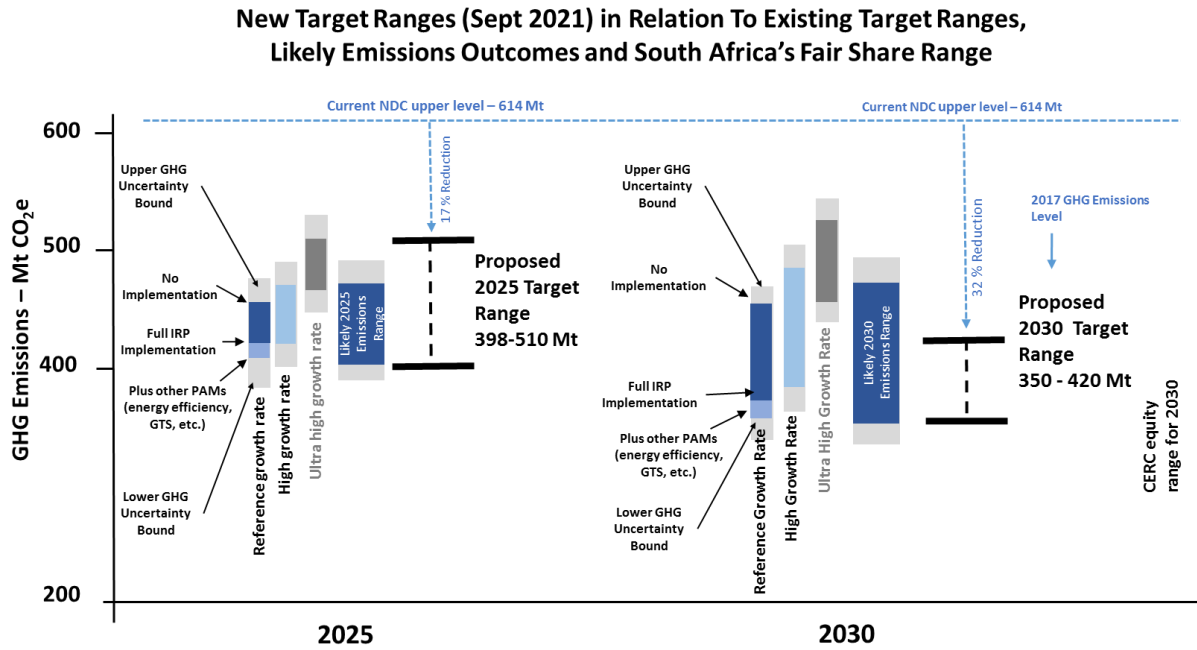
New Target Ranges (Sept 2021) in Relation To Existing Target Ranges, Likely Emissions Outcomes and South Africa's Fair Share Range

GHG Emissions – Mt $CO_2e$

600

500

400

200

Current NDC upper level – 614 Mt

17 % Reduction

Upper GHG Uncertainty Bound

No Implementation

Full IRP Implementation

Plus other PAMs (energy efficiency, GTS, etc.)

Lower GHG Uncertainty Bound

Reference growth rate

High growth rate

Ultra high growth rate

Likely 2025 Emissions Range

Proposed 2025 Target Range 398-510 Mt

Current NDC upper level – 614 Mt

32 % Reduction

2017 GHG Emissions Level

Upper GHG Uncertainty Bound

No Implementation

Full IRP Implementation

Plus other PAMs (energy efficiency, GTS, etc.)

Lower GHG Uncertainty Bound

Reference Growth Rate

High Growth Rate

Ultra High Growth Rate

Likely 2030 Emissions Range

Proposed 2030 Target Range 350 - 420 Mt

CERC equity range for 2030

2025

2030